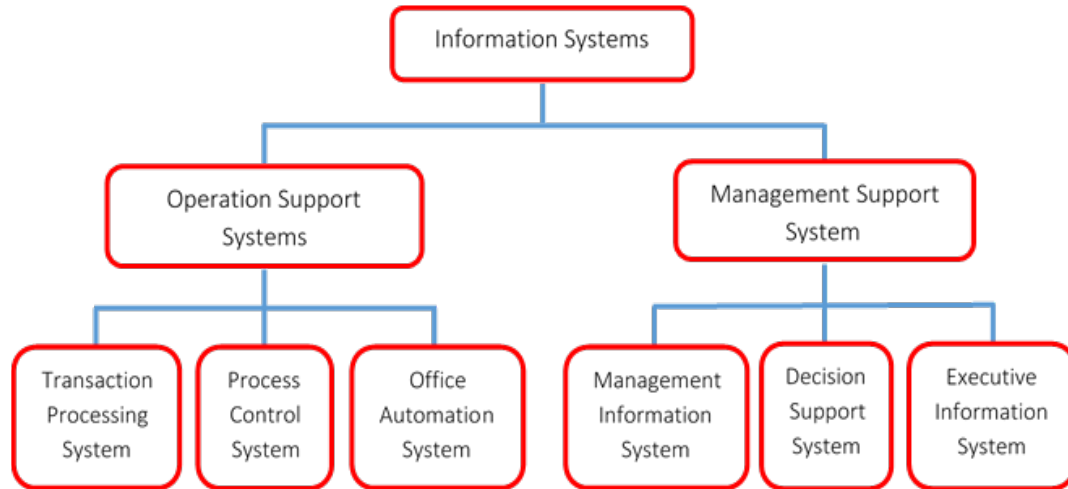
Information Systems

Operation Support Systems

Management Support System

Transaction Processing System

Process Control System

Office Automation System

Management Information System

Decision Support System

Executive Information System